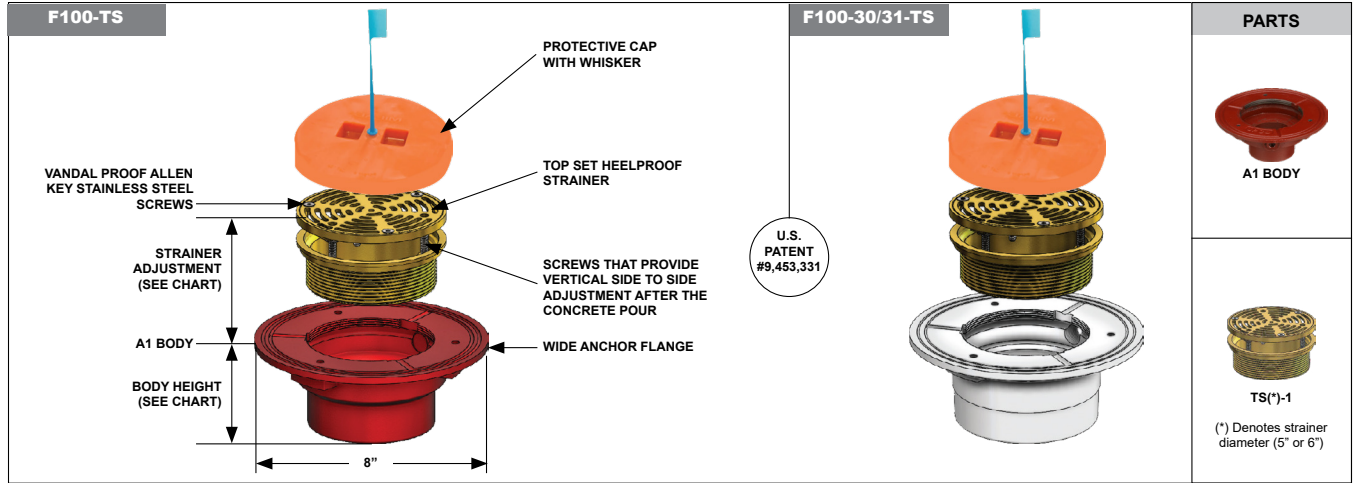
F100-TS

PROTECTIVE CAP WITH WHISKER

VANDAL PROOF ALLEN KEY STAINLESS STEEL SCREWS

TOP SET HEELPROOF STRAINER

STRAINER ADJUSTMENT (SEE CHART)

SCREWS THAT PROVIDE VERTICAL SIDE TO SIDE ADJUSTMENT AFTER THE CONCRETE POUR

A1 BODY

WIDE ANCHOR FLANGE

BODY HEIGHT (SEE CHART)

8”

U.S. PATENT #9,453,331

F100-30/31-TS

PARTS

A1 BODY

TS(*)-1

(*) Denotes strainer diameter (5” or 6”)